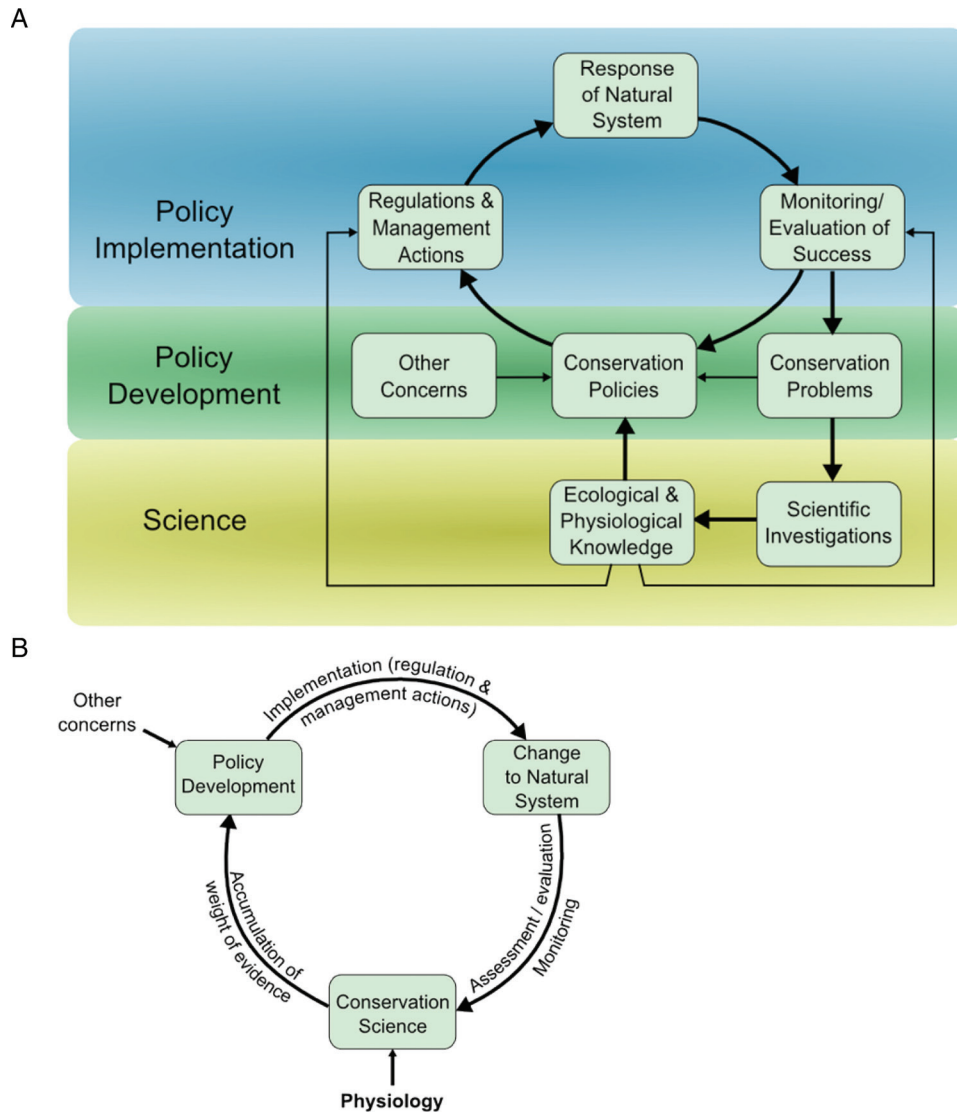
A

Policy Implementation

Response of Natural System

Regulations & Management Actions

Monitoring/ Evaluation of Success

Policy Development

Other Concerns

Conservation Policies

Conservation Problems

Science

Ecological & Physiological Knowledge

Scientific Investigations

B

Other concerns

Implementation (regulation & management actions)

Policy Development

Change to Natural System

Accumulation of weight of evidence

Assessment / evaluation Monitoring

Conservation Science

Physiology